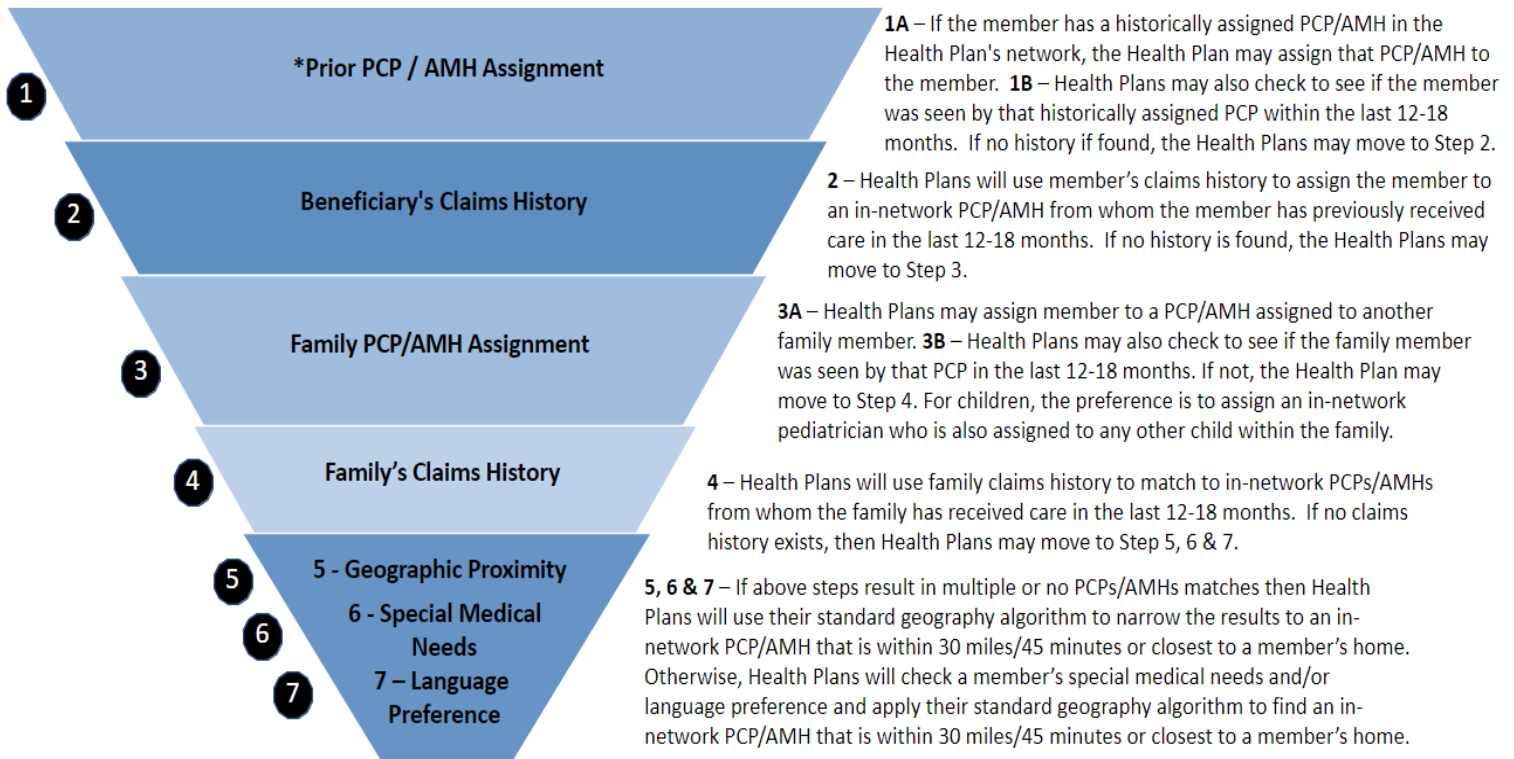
1 *Prior PCP / AMH Assignment

1A – If the member has a historically assigned PCP/AMH in the Health Plan's network, the Health Plan may assign that PCP/AMH to the member. 1B – Health Plans may also check to see if the member was seen by that historically assigned PCP within the last 12-18 months. If no history if found, the Health Plans may move to Step 2.

2 Beneficiary's Claims History

2 – Health Plans will use member's claims history to assign the member to an in-network PCP/AMH from whom the member has previously received care in the last 12-18 months. If no history is found, the Health Plans may move to Step 3.

3 Family PCP/AMH Assignment

3A – Health Plans may assign member to a PCP/AMH assigned to another family member. 3B – Health Plans may also check to see if the family member was seen by that PCP in the last 12-18 months. If not, the Health Plan may move to Step 4. For children, the preference is to assign an in-network pediatrician who is also assigned to any other child within the family.

4 Family's Claims History

4 – Health Plans will use family claims history to match to in-network PCPs/AMHs from whom the family has received care in the last 12-18 months. If no claims history exists, then Health Plans may move to Step 5, 6 & 7.

5 5 - Geographic Proximity
6 6 - Special Medical Needs
7 7 – Language Preference

5, 6 & 7 – If above steps result in multiple or no PCPs/AMHs matches then Health Plans will use their standard geography algorithm to narrow the results to an in-network PCP/AMH that is within 30 miles/45 minutes or closest to a member's home. Otherwise, Health Plans will check a member's special medical needs and/or language preference and apply their standard geography algorithm to find an in-network PCP/AMH that is within 30 miles/45 minutes or closest to a member's home.